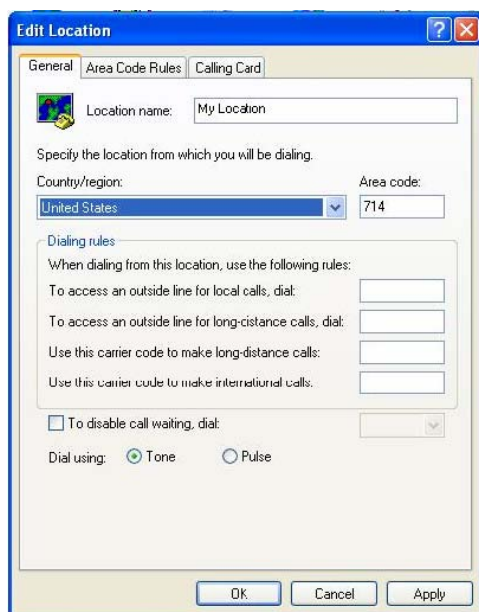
Edit Location

General | Area Code Rules | Calling Card

Location name: My Location

Specify the location from which you will be dialing.

Country/region:
United States

Area code:
714

Dialing rules

When dialing from this location, use the following rules:

To access an outside line for local calls, dial:

To access an outside line for long-cistance calls, dial:

Use this carrier code to make long-distance calls:

Use this carrier code to make international calls.

To disable call waiting, dial:

Dial using: Tone Pulse

OK Cancel Apply